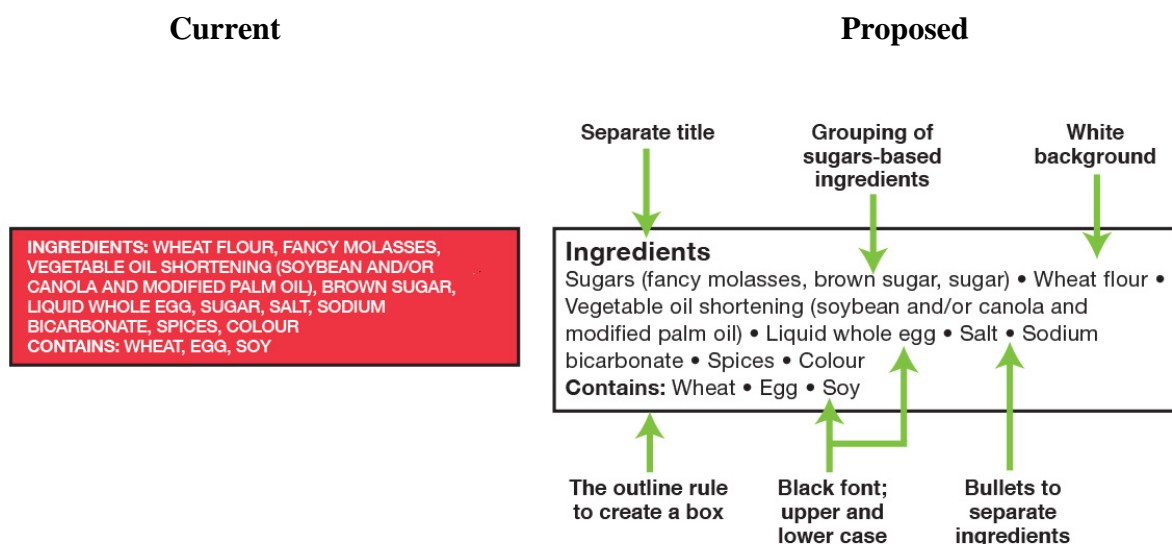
Current

Proposed

INGREDIENTS: WHEAT FLOUR, FANCY MOLASSES, VEGETABLE OIL SHORTENING (SOYBEAN AND/OR CANOLA AND MODIFIED PALM OIL), BROWN SUGAR, LIQUID WHOLE EGG, SUGAR, SALT, SODIUM BICARBONATE, SPICES, COLOUR
CONTAINS: WHEAT, EGG, SOY

Separate title

Grouping of sugars-based ingredients

White background

Ingredients
Sugars (fancy molasses, brown sugar, sugar) • Wheat flour • Vegetable oil shortening (soybean and/or canola and modified palm oil) • Liquid whole egg • Salt • Sodium bicarbonate • Spices • Colour
Contains: Wheat • Egg • Soy

The outline rule to create a box

Black font; upper and lower case

Bullets to separate ingredients